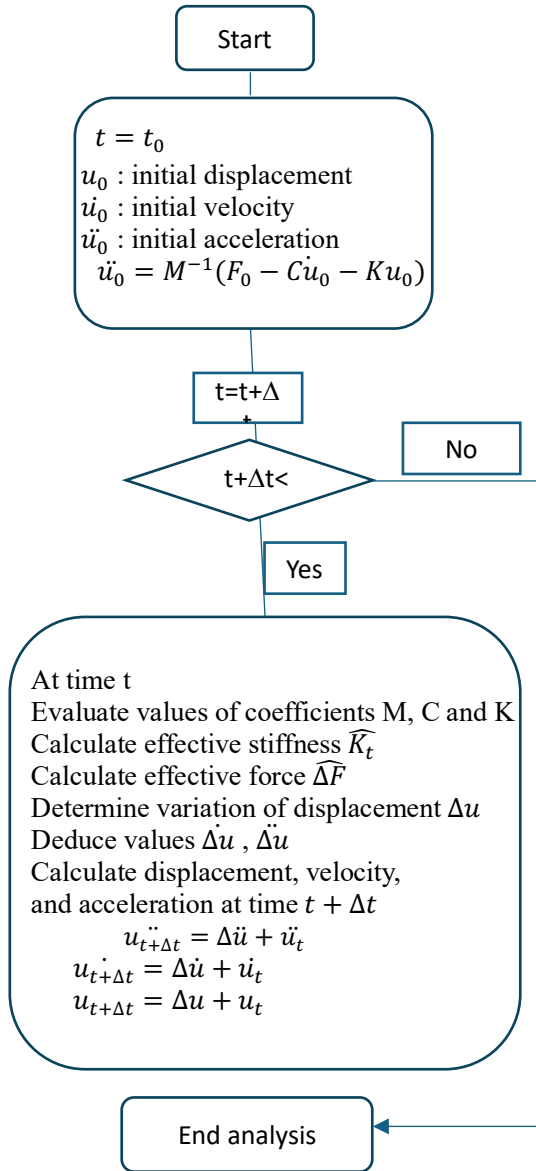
Start

$t = t_0$
$u_0$ : initial displacement
$\dot{u_0}$ : initial velocity
$\ddot{u_0}$ : initial acceleration
$\ddot{u_0} = M^{-1}(F_0 - C\dot{u}_0 - Ku_0)$

t=t+Δ
t

t+Δt<

No

Yes

At time t
Evaluate values of coefficients M, C and K
Calculate effective stiffness $\widehat{K_t}$
Calculate effective force $\widehat{\Delta F}$
Determine variation of displacement $\Delta u$
Deduce values $\Delta\dot{u}$ , $\Delta\ddot{u}$
Calculate displacement, velocity, and acceleration at time $t + \Delta t$
$u_{t+\Delta t}^{\ddot{}} = \Delta\ddot{u} + \ddot{u_t}$
$u_{t+\Delta t}^{\dot{}} = \Delta\dot{u} + \dot{u_t}$
$u_{t+\Delta t} = \Delta u + u_t$

End analysis